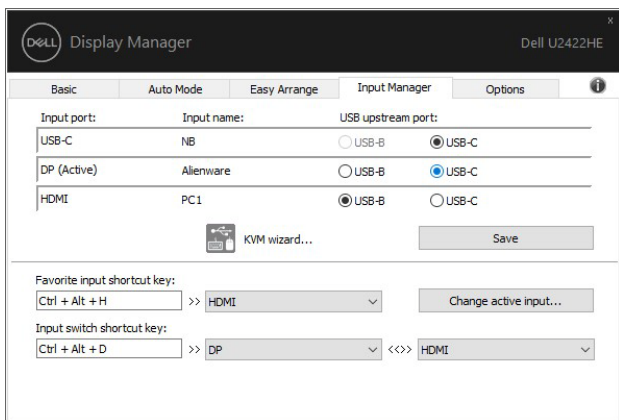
DELL Display Manager Dell U2422HE

Basic Auto Mode Easy Arrange Input Manager Options

| Input port: | Input name: | USB upstream port: | |
|---|---|---|---|
| USB-C | NB | USB-B | USB-C |
| DP (Active) | Alienware | USB-B | USB-C |
| HDMI | PC1 | USB-B | USB-C |

KVM wizard...

Save

Favorite input shortcut key:
Ctrl + Alt + H >> HDMI
Change active input...

Input switch shortcut key:
Ctrl + Alt + D >> DP <<>> HDMI